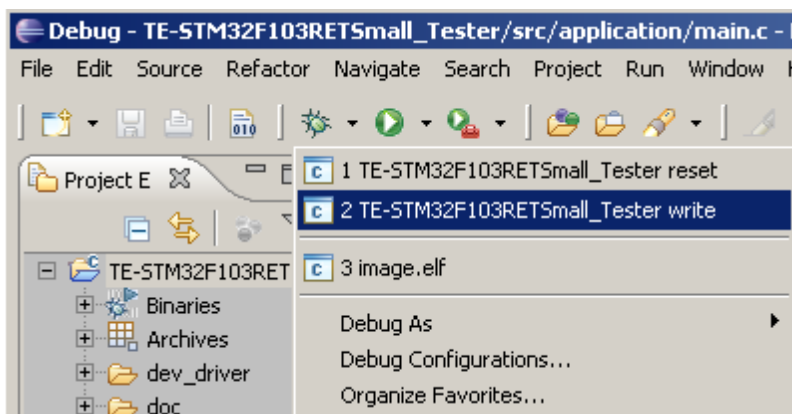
Debug - TE-STM32F103RETSmall_Tester/src/application/main.c -

File Edit Source Refactor Navigate Search Project Run Window H

Project E

TE-STM32F103RET

Binaries

Archives

dev_driver

doc

1 TE-STM32F103RETSmall_Tester reset

2 TE-STM32F103RETSmall_Tester write

3 image.elf

Debug As

Debug Configurations...

Organize Favorites...